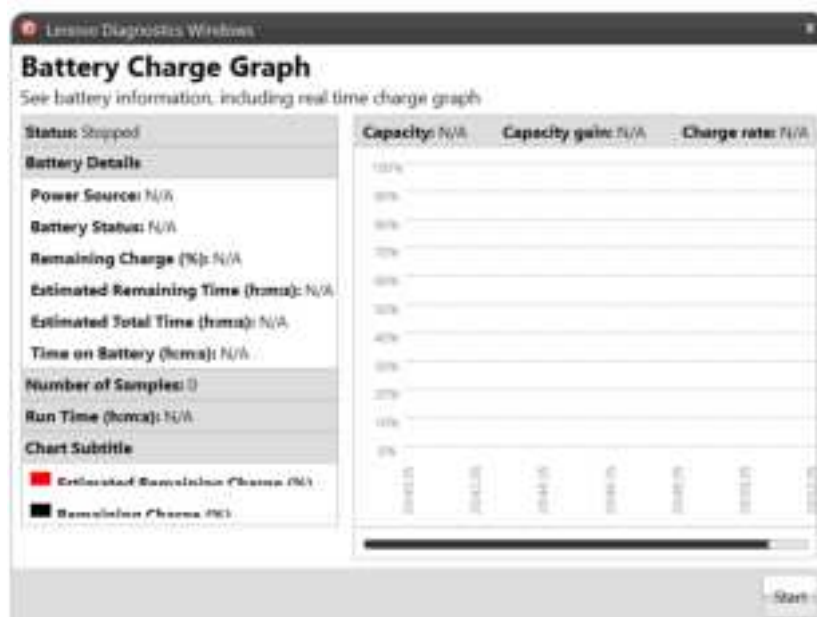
Lenovo Diagnostics Windows

Battery Charge Graph

See battery information, including real time charge graph

Status: Stopped

Battery Details

Power Source: N/A

Battery Status: N/A

Remaining Charge (%): N/A

Estimated Remaining Time (h:mm): N/A

Estimated Total Time (h:mm): N/A

Time on Battery (h:mm): N/A

Number of Samples: 0

Run Time (h:mm): N/A

Chart Subtitle

Estimated Remaining Charge (%)

Remaining Charge (%)

Capacity: N/A Capacity gain: N/A Charge rate: N/A

100%
90%
80%
70%
60%
50%
40%
30%
20%
10%
0%

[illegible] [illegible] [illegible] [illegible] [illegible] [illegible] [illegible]

Start